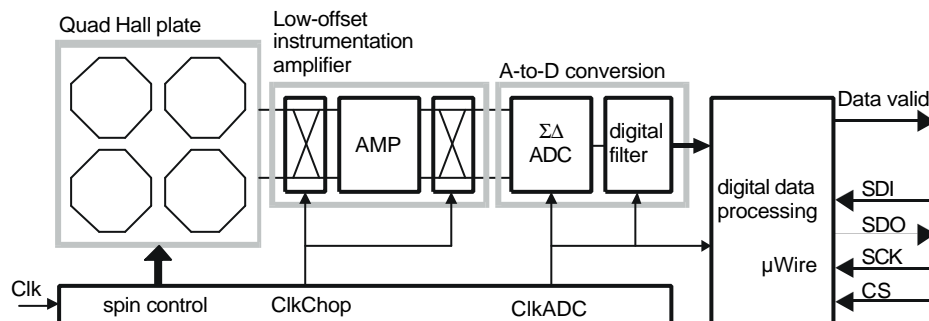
Quad Hall plate

Low-offset instrumentation amplifier

A-to-D conversion

AMP

ΣΔ ADC

digital filter

Data valid

digital data processing

SDI

SDO

μWire

SCK

CS

Clk

spin control

ClkChop

ClkADC